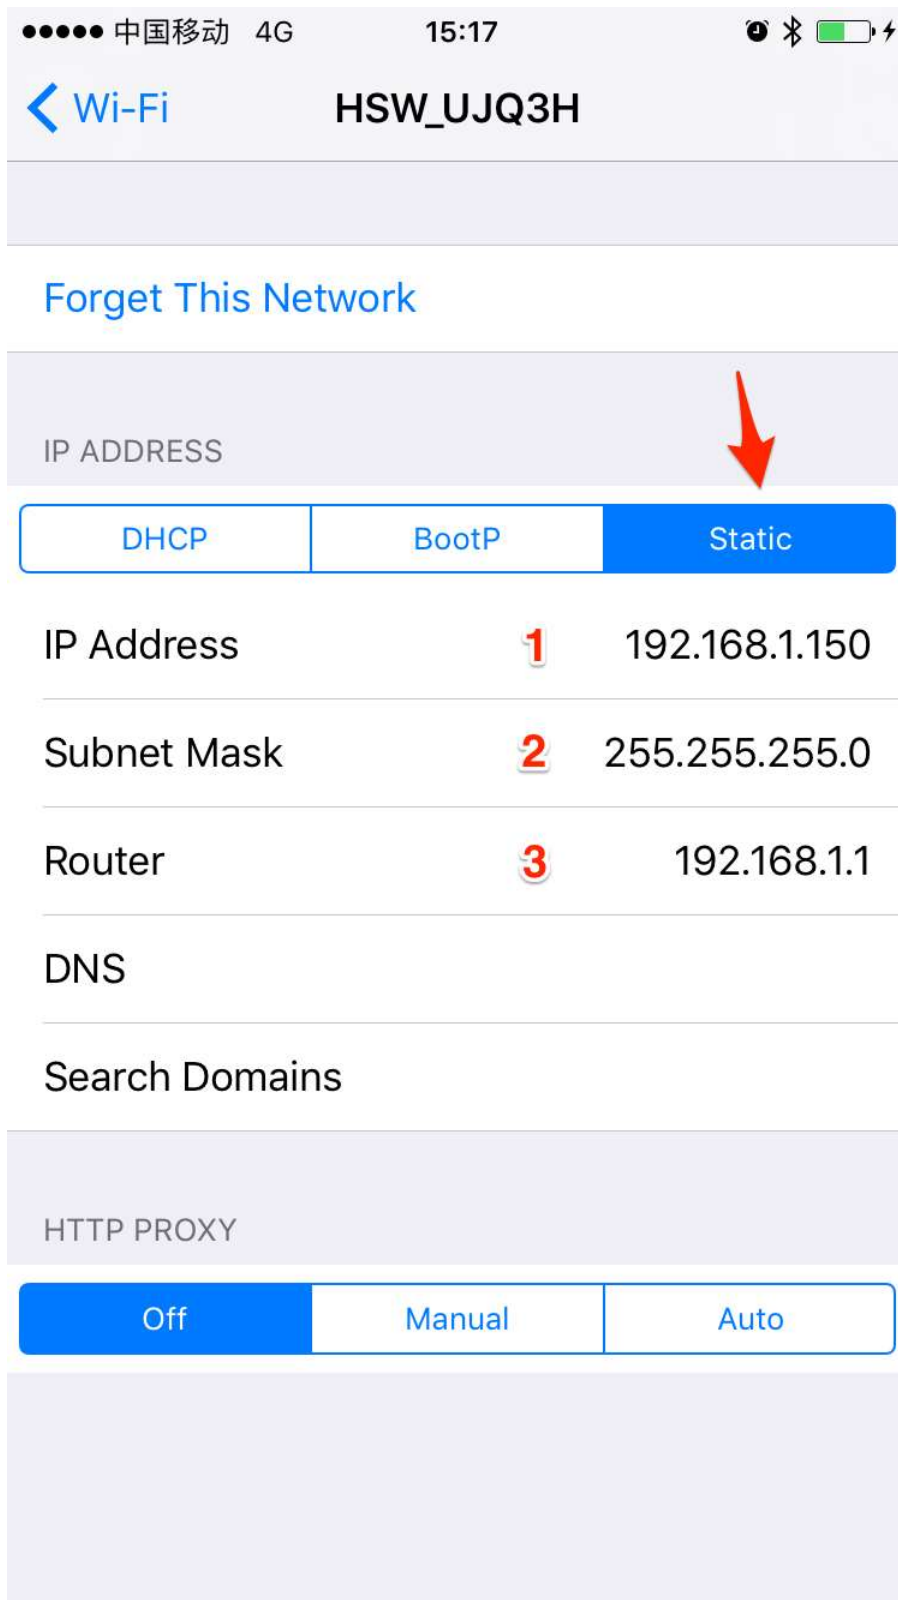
●●●●● 中国移动 4G 15:17

Wi-Fi HSW_UJQ3H

Forget This Network

IP ADDRESS

| DHCP | BootP | Static |
|---|---|---|

IP Address 1 192.168.1.150

Subnet Mask 2 255.255.255.0

Router 3 192.168.1.1

DNS

Search Domains

HTTP PROXY

| Off | Manual | Auto |
|---|---|---|